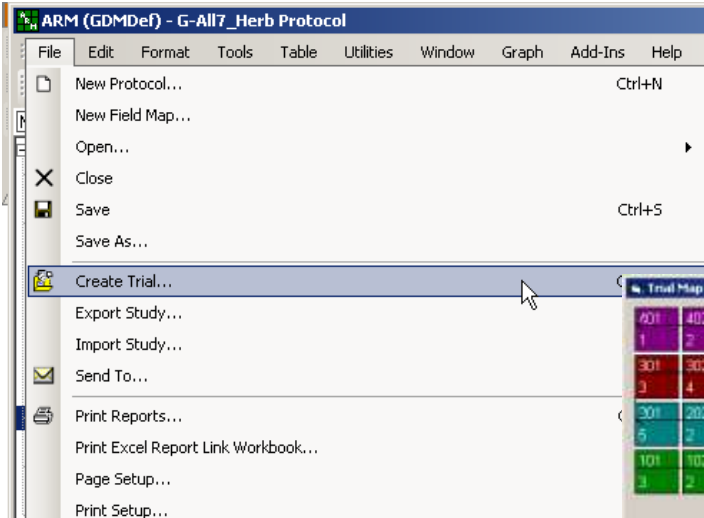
ARM (GDMDef) - G-All7_Herb Protocol

File Edit Format Tools Table Utilities Window Graph Add-Ins Help

New Protocol... Ctrl+N
New Field Map...
Open...
Close
Save Ctrl+S
Save As...
Create Trial... C
Export Study...
Import Study...
Send To...
Print Reports... C
Print Excel Report Link Workbook...
Page Setup...
Print Setup...

Trial Map
401 40
1 2
301 30
3 4
201 20
5 2
101 10
3 2